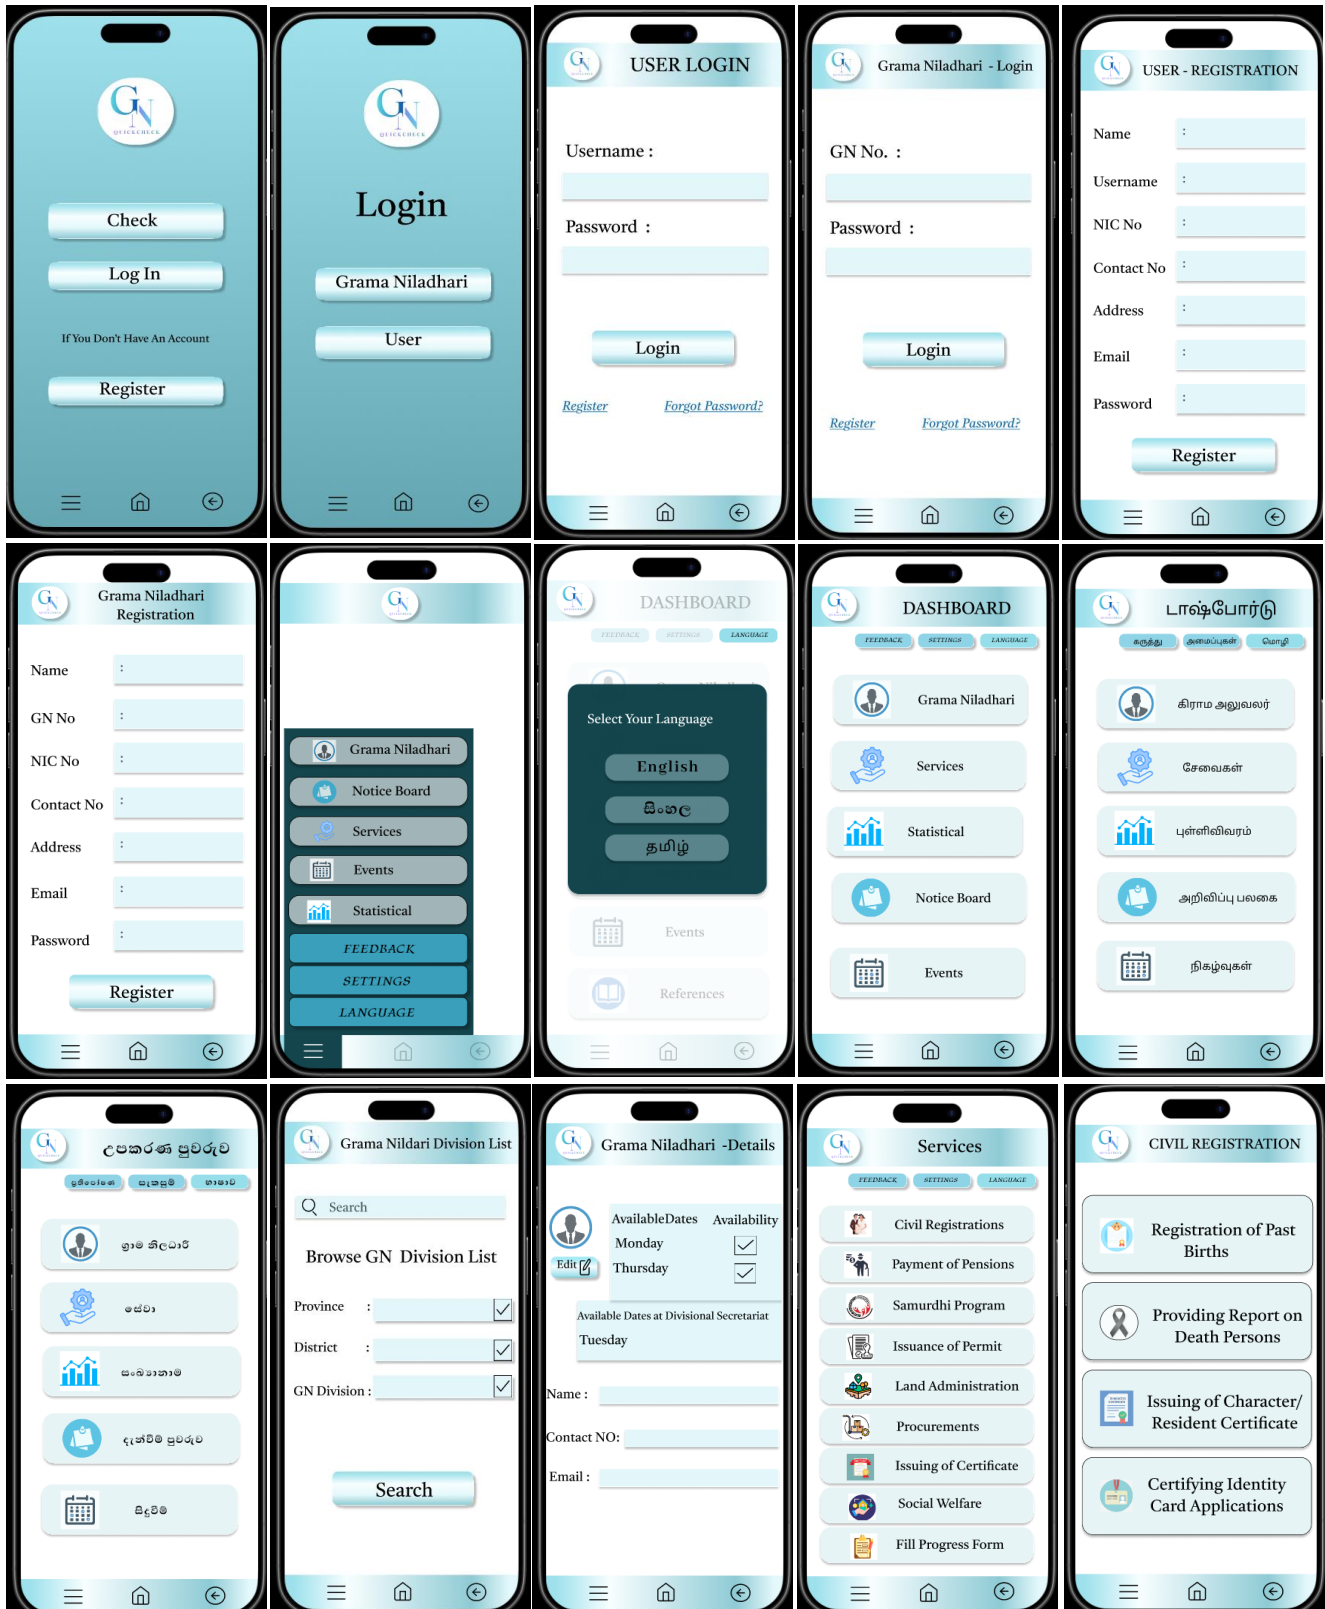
GN QUICKCHECK

Check

Log In

If You Don't Have An Account

Register

GN QUICKCHECK

Login

Grama Niladhari

User

USER LOGIN

Username :

Password :

Login

Register

Forgot Password?

Grama Niladhari - Login

GN No. :

Password :

Login

Register

Forgot Password?

USER - REGISTRATION

Name :

Username :

NIC No :

Contact No :

Address :

Email :

Password :

Register

Grama Niladhari Registration

Name :

GN No :

NIC No :

Contact No :

Address :

Email :

Password :

Register

Grama Niladhari

Notice Board

Services

Events

Statistical

FEEDBACK

SETTINGS

LANGUAGE

DASHBOARD

FEEDBACK SETTINGS LANGUAGE

Select Your Language

English

සිංහල

தமிழ்

Events

References

DASHBOARD

FEEDBACK SETTINGS LANGUAGE

Grama Niladhari

Services

Statistical

Notice Board

Events

டாஷ்போர்டு

கருத்து அமைப்புகள் மொழி

கிராம அலுவலர்

சேவைகள்

புள்ளிவிவரம்

அறிவிப்பு பலகை

நிகழ்வுகள்

උපකරණ පුවරුව

ප්‍රතිපෝෂණ සැකසුම් භාෂාව

ග්‍රාම නිලධාරි

සේවා

සංඛ්‍යානම

දැන්වීම් පුවරුව

සිදුවීම්

Grama Nildari Division List

Search

Browse GN Division List

Province :

District :

GN Division :

Search

Grama Niladhari -Details

AvailableDates Availability

Monday

Thursday

Edit

Available Dates at Divisional Secretariat

Tuesday

Name :

Contact NO:

Email :

Services

FEEDBACK SETTINGS LANGUAGE

Civil Registrations

Payment of Pensions

Samurdhi Program

Issuance of Permit

Land Administration

Procurements

Issuing of Certificate

Social Welfare

Fill Progress Form

CIVIL REGISTRATION

Registration of Past Births

Providing Report on Death Persons

Issuing of Character/ Resident Certificate

Certifying Identity Card Applications